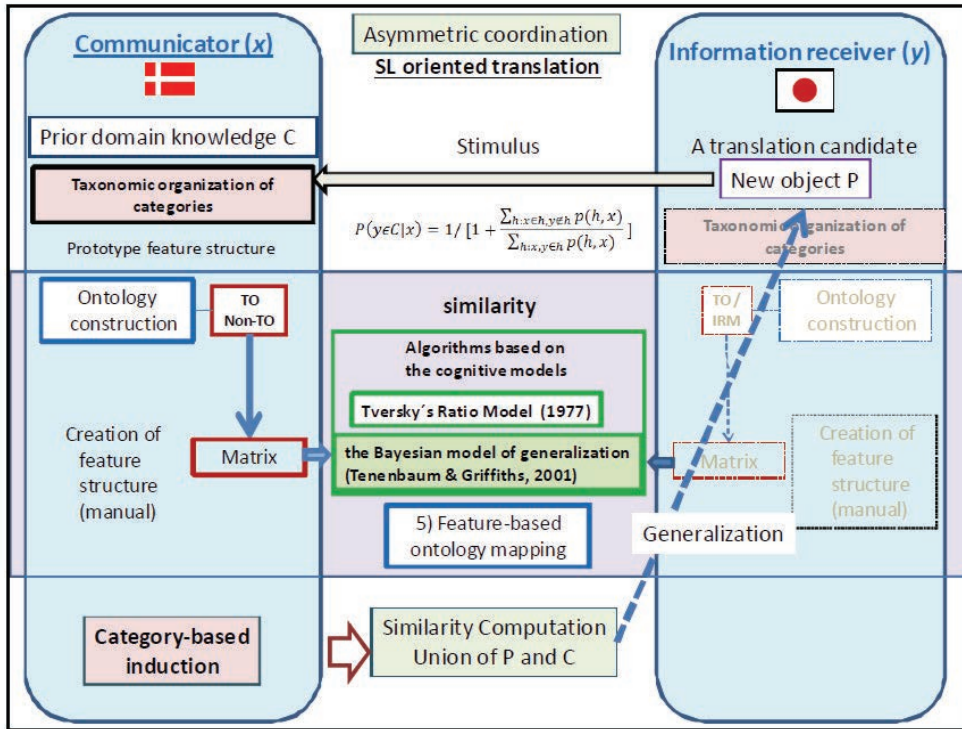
Communicator (x)

Asymmetric coordination

SL oriented translation

Information receiver (y)

Prior domain knowledge C

Stimulus

A translation candidate

Taxonomic organization of categories

New object P

Prototype feature structure

$P(y \epsilon C|x) = 1/\left[1 + \frac{\sum_{h:x \epsilon h, y \notin h} p(h,x)}{\sum_{h:x,y \epsilon h} p(h,x)}\right]$

Taxonomic organization of categories

Ontology construction

TO Non-TO

similarity

TO / IRM

Ontology construction

Algorithms based on the cognitive models

Tversky´s Ratio Model (1977)

Creation of feature structure (manual)

Matrix

the Bayesian model of generalization (Tenenbaum & Griffiths, 2001)

Matrix

Creation of feature structure (manual)

5) Feature-based ontology mapping

Generalization

Category-based induction

Similarity Computation Union of P and C